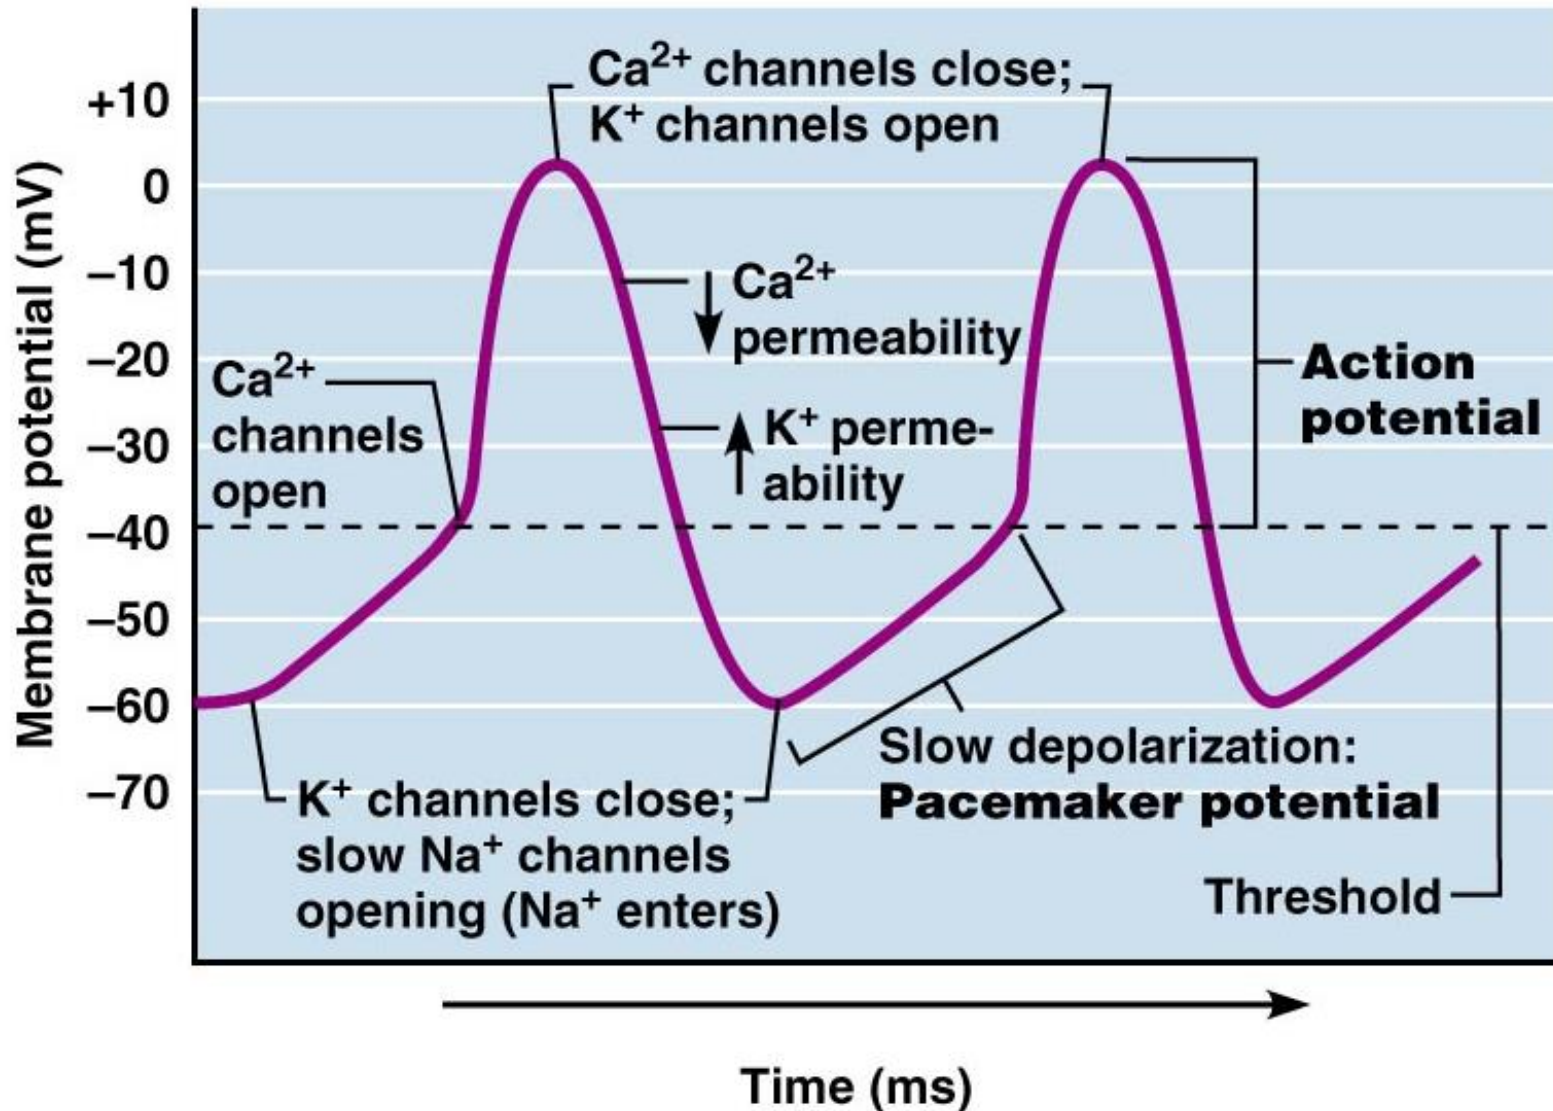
Membrane potential (mV)

+10
0
−10
−20
−30
−40
−50
−60
−70

$Ca^{2+}$ channels close; $K^+$ channels open

↓ $Ca^{2+}$ permeability

↑ $K^+$ permeability

$Ca^{2+}$ channels open

Action potential

$K^+$ channels close; slow $Na^+$ channels opening ($Na^+$ enters)

Slow depolarization: **Pacemaker potential**

Threshold

Time (ms)